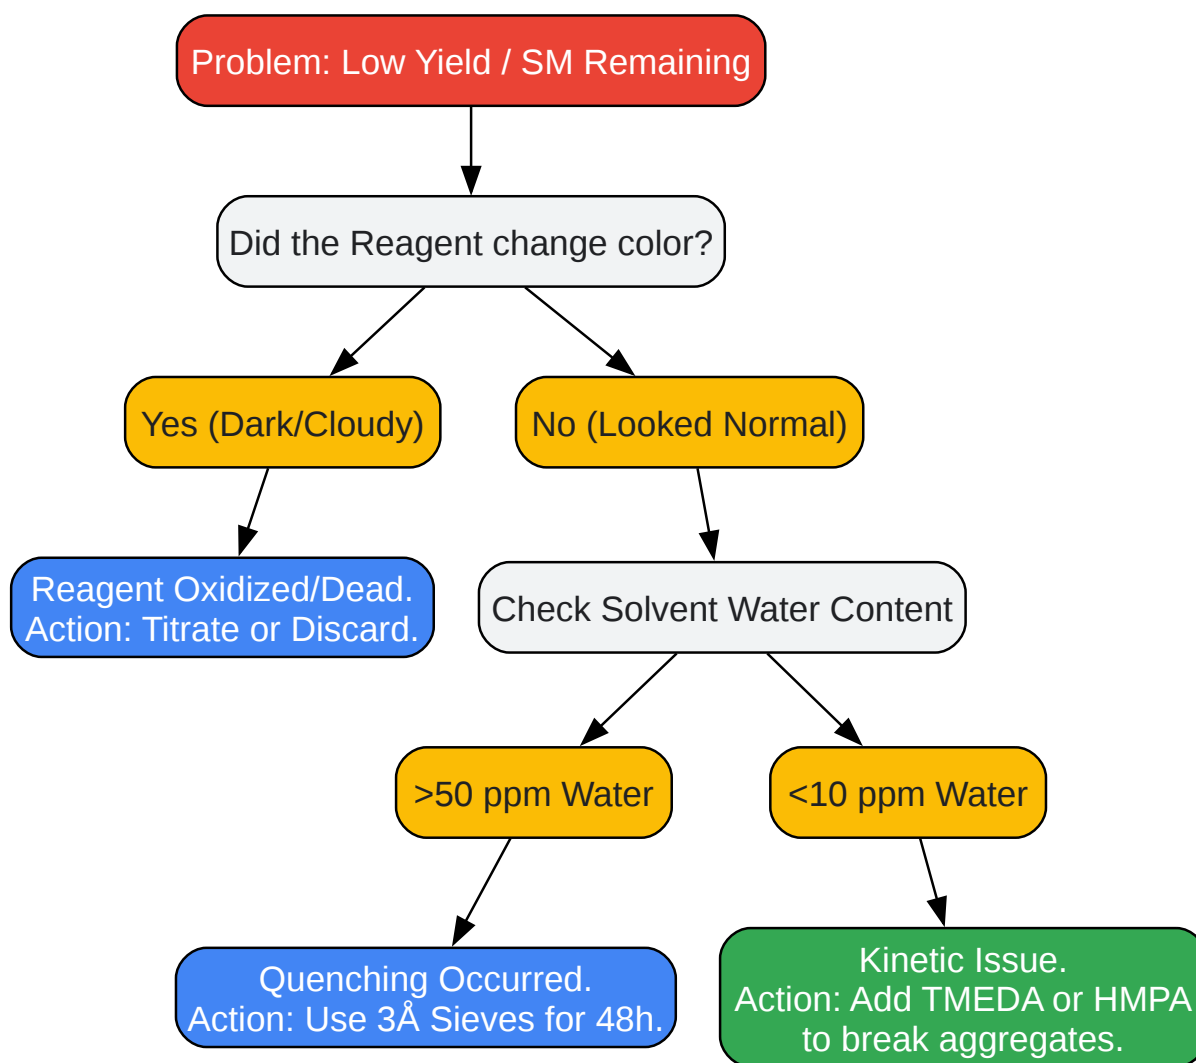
Problem: Low Yield / SM Remaining

Did the Reagent change color?

Yes (Dark/Cloudy)

No (Looked Normal)

Reagent Oxidized/Dead.
Action: Titrate or Discard.

Check Solvent Water Content

>50 ppm Water

<10 ppm Water

Quenching Occurred.
Action: Use 3Å Sieves for 48h.

Kinetic Issue.
Action: Add TMEDA or HMPA to break aggregates.